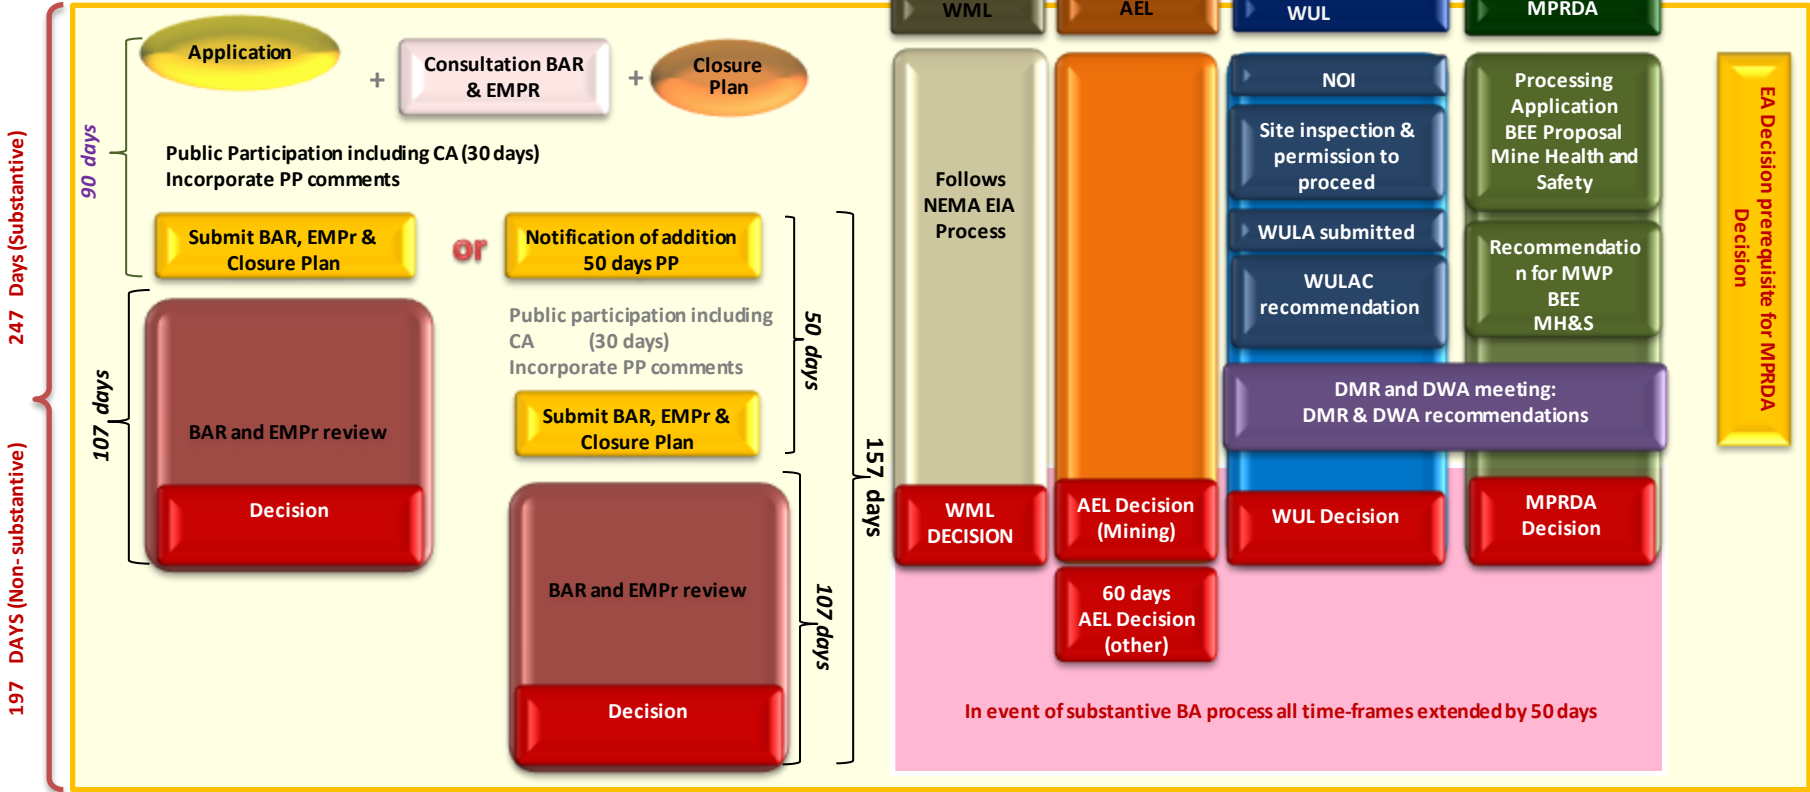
247 Days (Substantive)

197 DAYS (Non-substantive)

Application + Consultation BAR & EMPR + Closure Plan

90 days

Public Participation including CA (30 days)
Incorporate PP comments

Submit BAR, EMPr & Closure Plan

or

Notification of addition 50 days PP

Public participation including CA (30 days)
Incorporate PP comments

Submit BAR, EMPr & Closure Plan

50 days

107 days

BAR and EMPr review

Decision

BAR and EMPr review

Decision

107 days

157 days

WML

Follows NEMA EIA Process

WML DECISION

AEL

AEL Decision (Mining)

60 days AEL Decision (other)

WUL

NOI

Site inspection & permission to proceed

WULA submitted

WULAC recommendation

WUL Decision

MPRDA

Processing Application BEE Proposal Mine Health and Safety

Recommendation for MWP BEE MH&S

DMR and DWA meeting:
DMR & DWA recommendations

MPRDA Decision

EA Decision prerequisite for MPRDA Decision

In event of substantive BA process all time-frames extended by 50 days